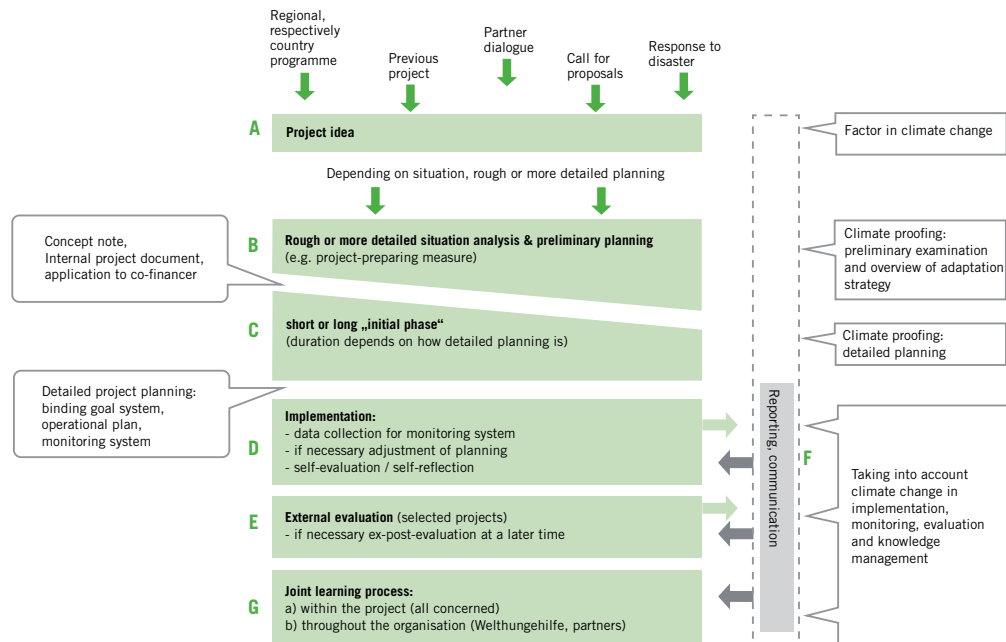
Regional, respectively country programme

Previous project

Partner dialogue

Call for proposals

Response to disaster

A Project idea

Factor in climate change

Depending on situation, rough or more detailed planning

Concept note, Internal project document, application to co-financer

B Rough or more detailed situation analysis & preliminary planning (e.g. project-preparing measure)

Climate proofing: preliminary examination and overview of adaptation strategy

C short or long „initial phase“ (duration depends on how detailed planning is)

Climate proofing: detailed planning

Detailed project planning: binding goal system, operational plan, monitoring system

D Implementation:
- data collection for monitoring system
- if necessary adjustment of planning
- self-evaluation / self-reflection

Reporting, communication

F

Taking into account climate change in implementation, monitoring, evaluation and knowledge management

E External evaluation (selected projects)
- if necessary ex-post-evaluation at a later time

G Joint learning process:
a) within the project (all concerned)
b) throughout the organisation (Welthungehilfe, partners)